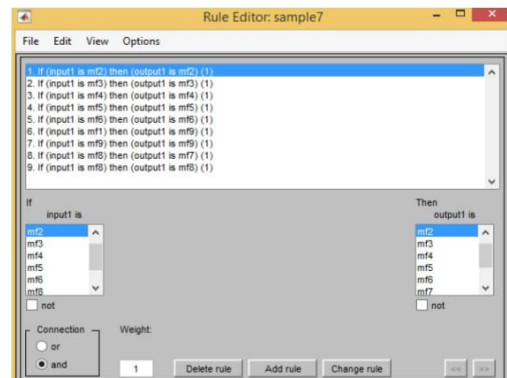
Rule Editor: sample7

File Edit View Options

1. If (input1 is mf2) then (output1 is mf2) (1)
2. If (input1 is mf3) then (output1 is mf3) (1)
3. If (input1 is mf4) then (output1 is mf4) (1)
4. If (input1 is mf5) then (output1 is mf5) (1)
5. If (input1 is mf6) then (output1 is mf6) (1)
6. If (input1 is mf1) then (output1 is mf9) (1)
7. If (input1 is mf9) then (output1 is mf9) (1)
8. If (input1 is mf8) then (output1 is mf7) (1)
9. If (input1 is mf8) then (output1 is mf8) (1)

If
input1 is
mf2
mf3
mf4
mf5
mf6
mf8
not

Then
output1 is
mf2
mf3
mf4
mf5
mf6
mf7
not

Connection
or
and

Weight:
1

Delete rule
Add rule
Change rule
<<
>>